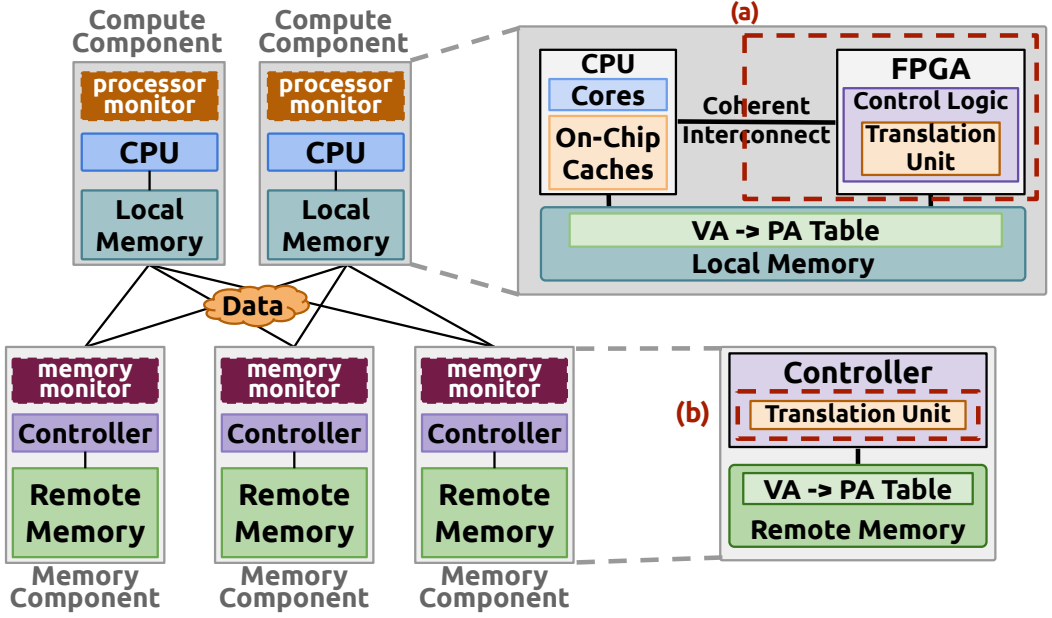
Compute Component

processor monitor

CPU

Local Memory

Compute Component

processor monitor

CPU

Local Memory

(a)

CPU

Cores

On-Chip Caches

Coherent Interconnect

FPGA

Control Logic

Translation Unit

VA -> PA Table

Local Memory

Data

memory monitor

Controller

Remote Memory

Memory Component

memory monitor

Controller

Remote Memory

Memory Component

memory monitor

Controller

Remote Memory

Memory Component

Controller

(b)

Translation Unit

VA -> PA Table

Remote Memory